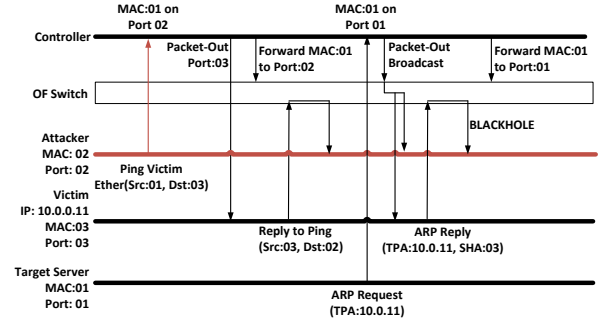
MAC:01 on Port 02

MAC:01 on Port 01

Controller

Packet-Out Port:03

Forward MAC:01 to Port:02

Packet-Out Broadcast

Forward MAC:01 to Port:01

OF Switch

BLACKHOLE

Attacker MAC: 02 Port: 02

Ping Victim Ether(Src:01, Dst:03)

Victim IP: 10.0.0.11 MAC:03 Port: 03

Reply to Ping (Src:03, Dst:02)

ARP Reply (TPA:10.0.11, SHA:03)

Target Server MAC:01 Port: 01

ARP Request (TPA:10.0.11)